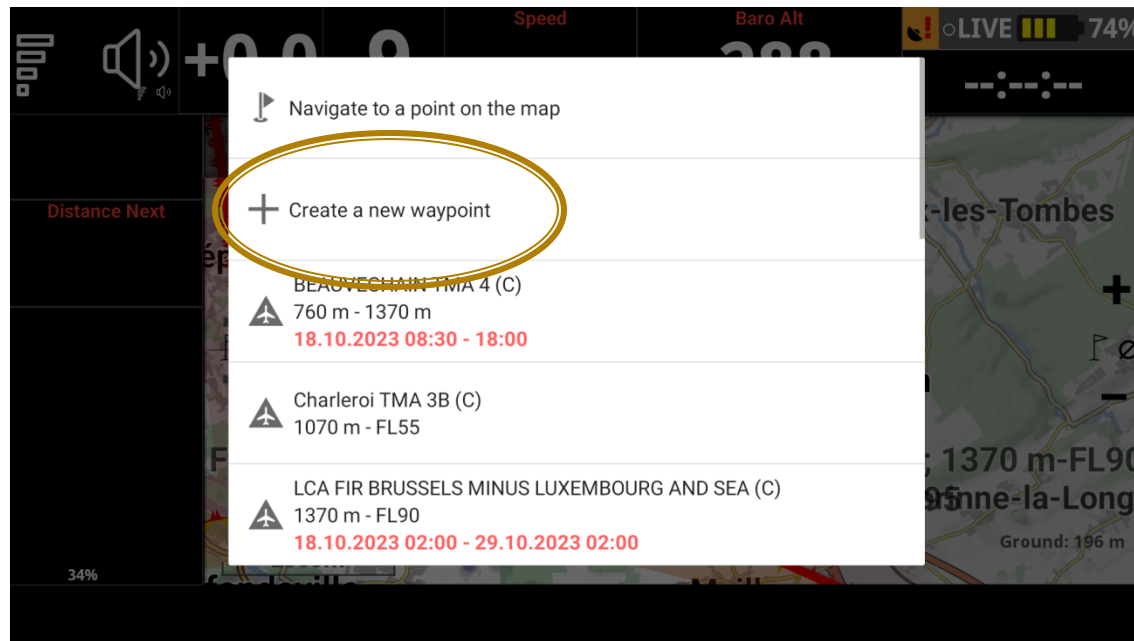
+0.0 9
Speed
Baro Alt
LIVE 74%
--:--:--
Navigate to a point on the map
Create a new waypoint
Distance Next
x-les-Tombes
BEAUVECHAIN TMA 4 (C)
760 m - 1370 m
18.10.2023 08:30 - 18:00
Charleroi TMA 3B (C)
1070 m - FL55
; 1370 m-FL90
LCA FIR BRUSSELS MINUS LUXEMBOURG AND SEA (C)
1370 m - FL90
18.10.2023 02:00 - 29.10.2023 02:00
nne-la-Long
Ground: 196 m
34%